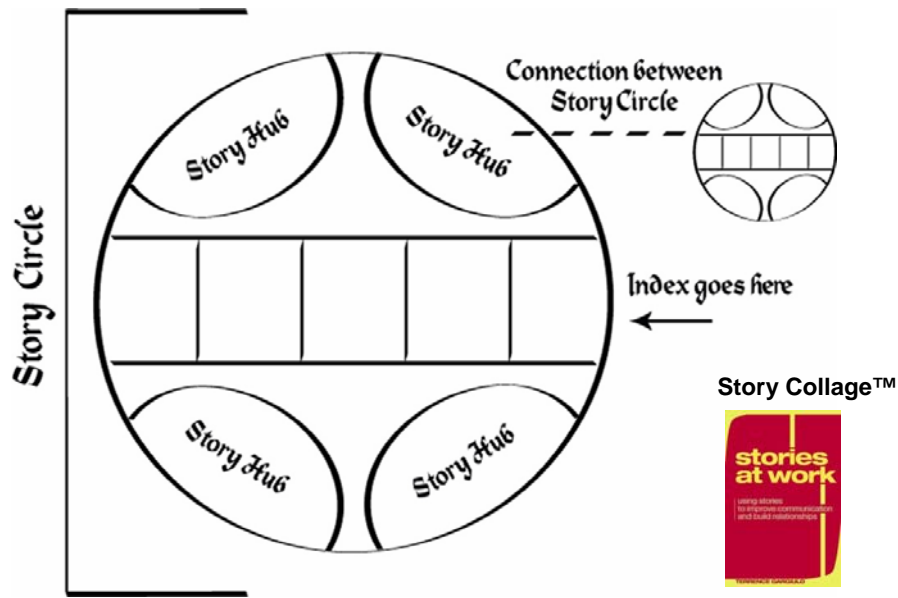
Story Circle

Story Hub

Story Hub

Story Hub

Story Hub

Connection between Story Circle

Index goes here

Story Collage™

stories at work

using stories to improve communication and build relationships

TERRENCE GARGIULO